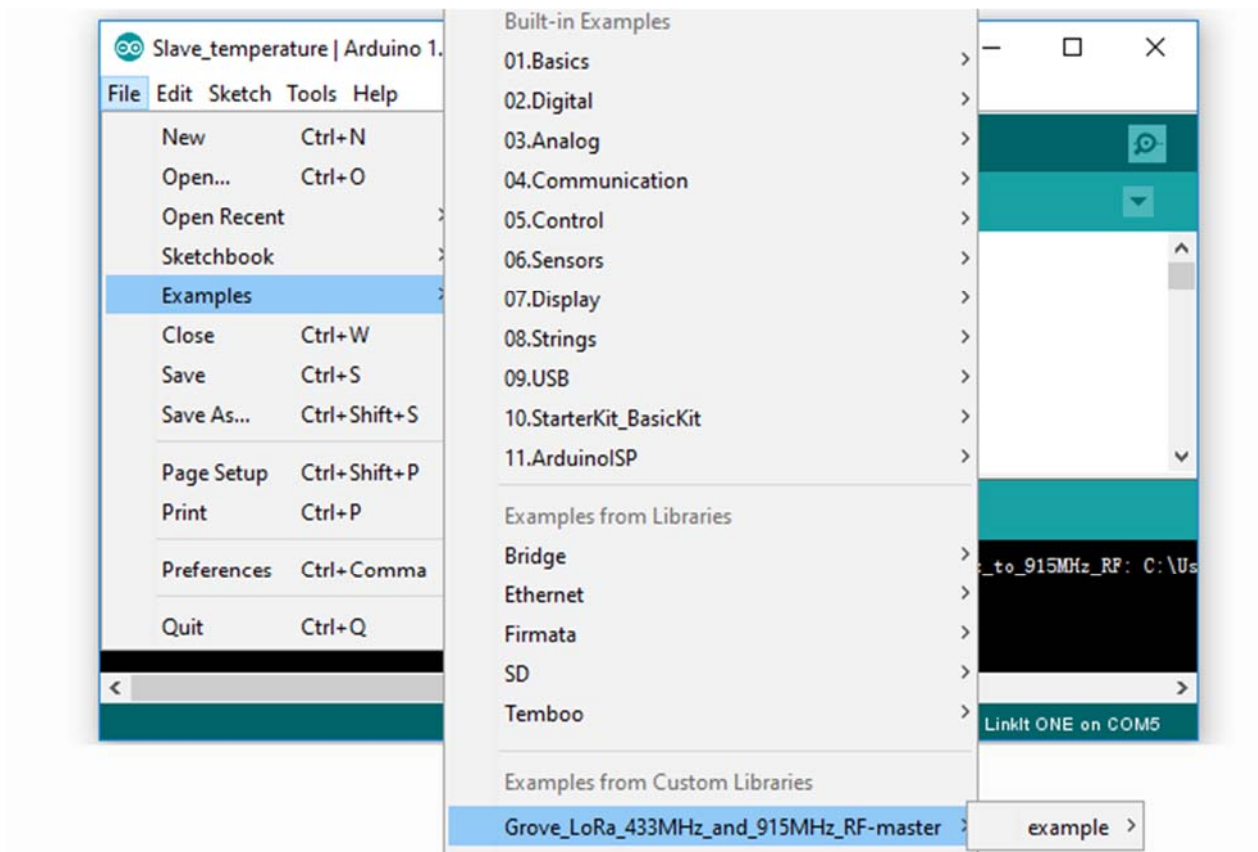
Slave_temperature | Arduino 1.
File Edit Sketch Tools Help
New Ctrl+N
Open... Ctrl+O
Open Recent
Sketchbook
Examples
Close Ctrl+W
Save Ctrl+S
Save As... Ctrl+Shift+S
Page Setup Ctrl+Shift+P
Print Ctrl+P
Preferences Ctrl+Comma
Quit Ctrl+Q

Built-in Examples
01.Basics
02.Digital
03.Analog
04.Communication
05.Control
06.Sensors
07.Display
08.Strings
09.USB
10.StarterKit_BasicKit
11.ArduinoISP
Examples from Libraries
Bridge
Ethernet
Firmata
SD
Temboo
Examples from Custom Libraries
Grove_LoRa_433MHz_and_915MHz_RF-master
example

_to_915MHz_RF: C:\Us
LinkIt ONE on COM5